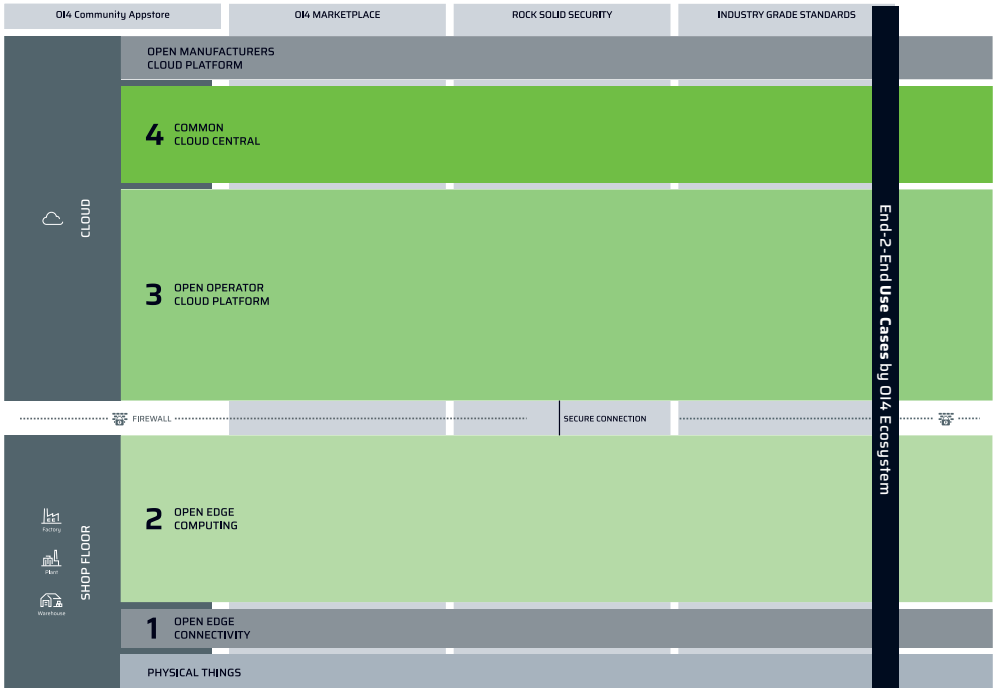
OI4 Community Appstore

OI4 MARKETPLACE

ROCK SOLID SECURITY

INDUSTRY GRADE STANDARDS

CLOUD

OPEN MANUFACTURERS CLOUD PLATFORM

4 COMMON CLOUD CENTRAL

3 OPEN OPERATOR CLOUD PLATFORM

FIREWALL

SECURE CONNECTION

SHOP FLOOR

Factory

Plant

Warehouse

2 OPEN EDGE COMPUTING

1 OPEN EDGE CONNECTIVITY

PHYSICAL THINGS

End-2-End Use Cases by OI4 Ecosystem